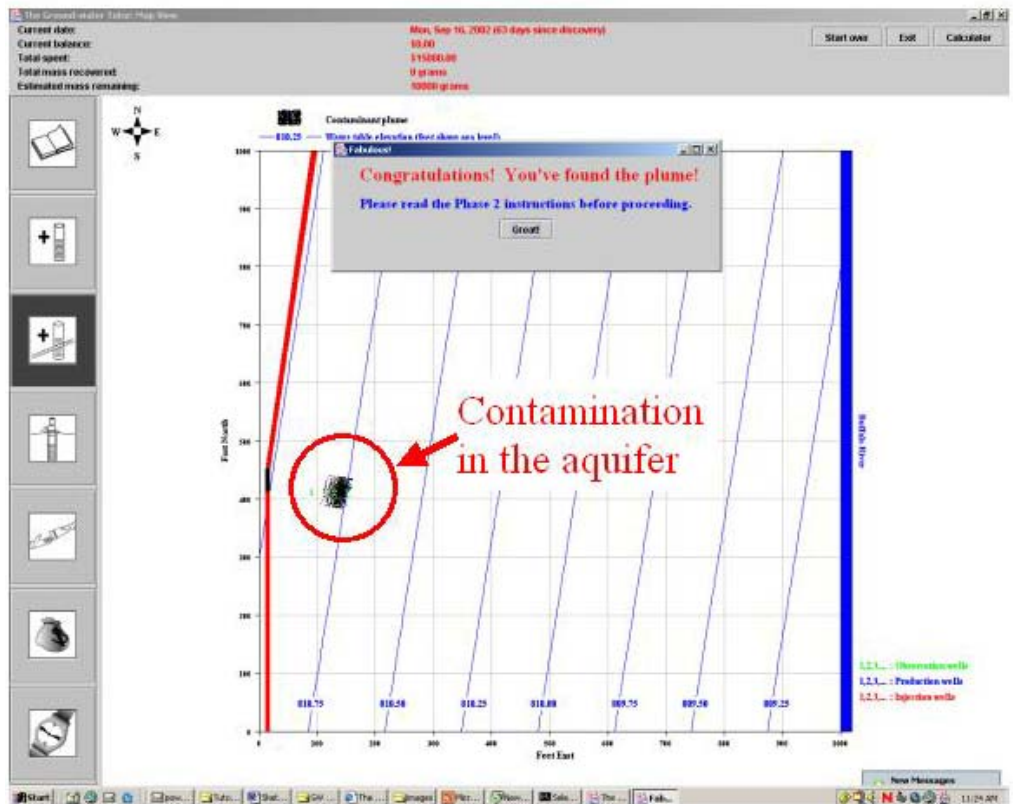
The Ground-water Tutor: Map View

Current date: Mon, Sep 16, 2002 (63 days since discovery)
Current balance: $0.00
Total spent: $15000.00
Total mass recovered: 0 grams
Estimated mass remaining: 10000 grams

Start over
Exit
Calculator

N
W
E
S

Contaminant plume
810.25 Water table elevation (feet above sea level)

Fabulous!

Congratulations! You've found the plume!

Please read the Phase 2 instructions before proceeding.

Great!

Contamination in the aquifer

Feet North
Feet East

1000
900
800
700
600
500
400
300
200
100
0

100
200
300
400
500
600
700
800
900
1000

810.75
810.50
810.25
810.00
809.75
809.50
809.25

Buffalo River

1,2,3,... : Observation wells
1,2,3,... : Production wells
1,2,3,... : Injection wells

New Messages

Start
11:24 AM